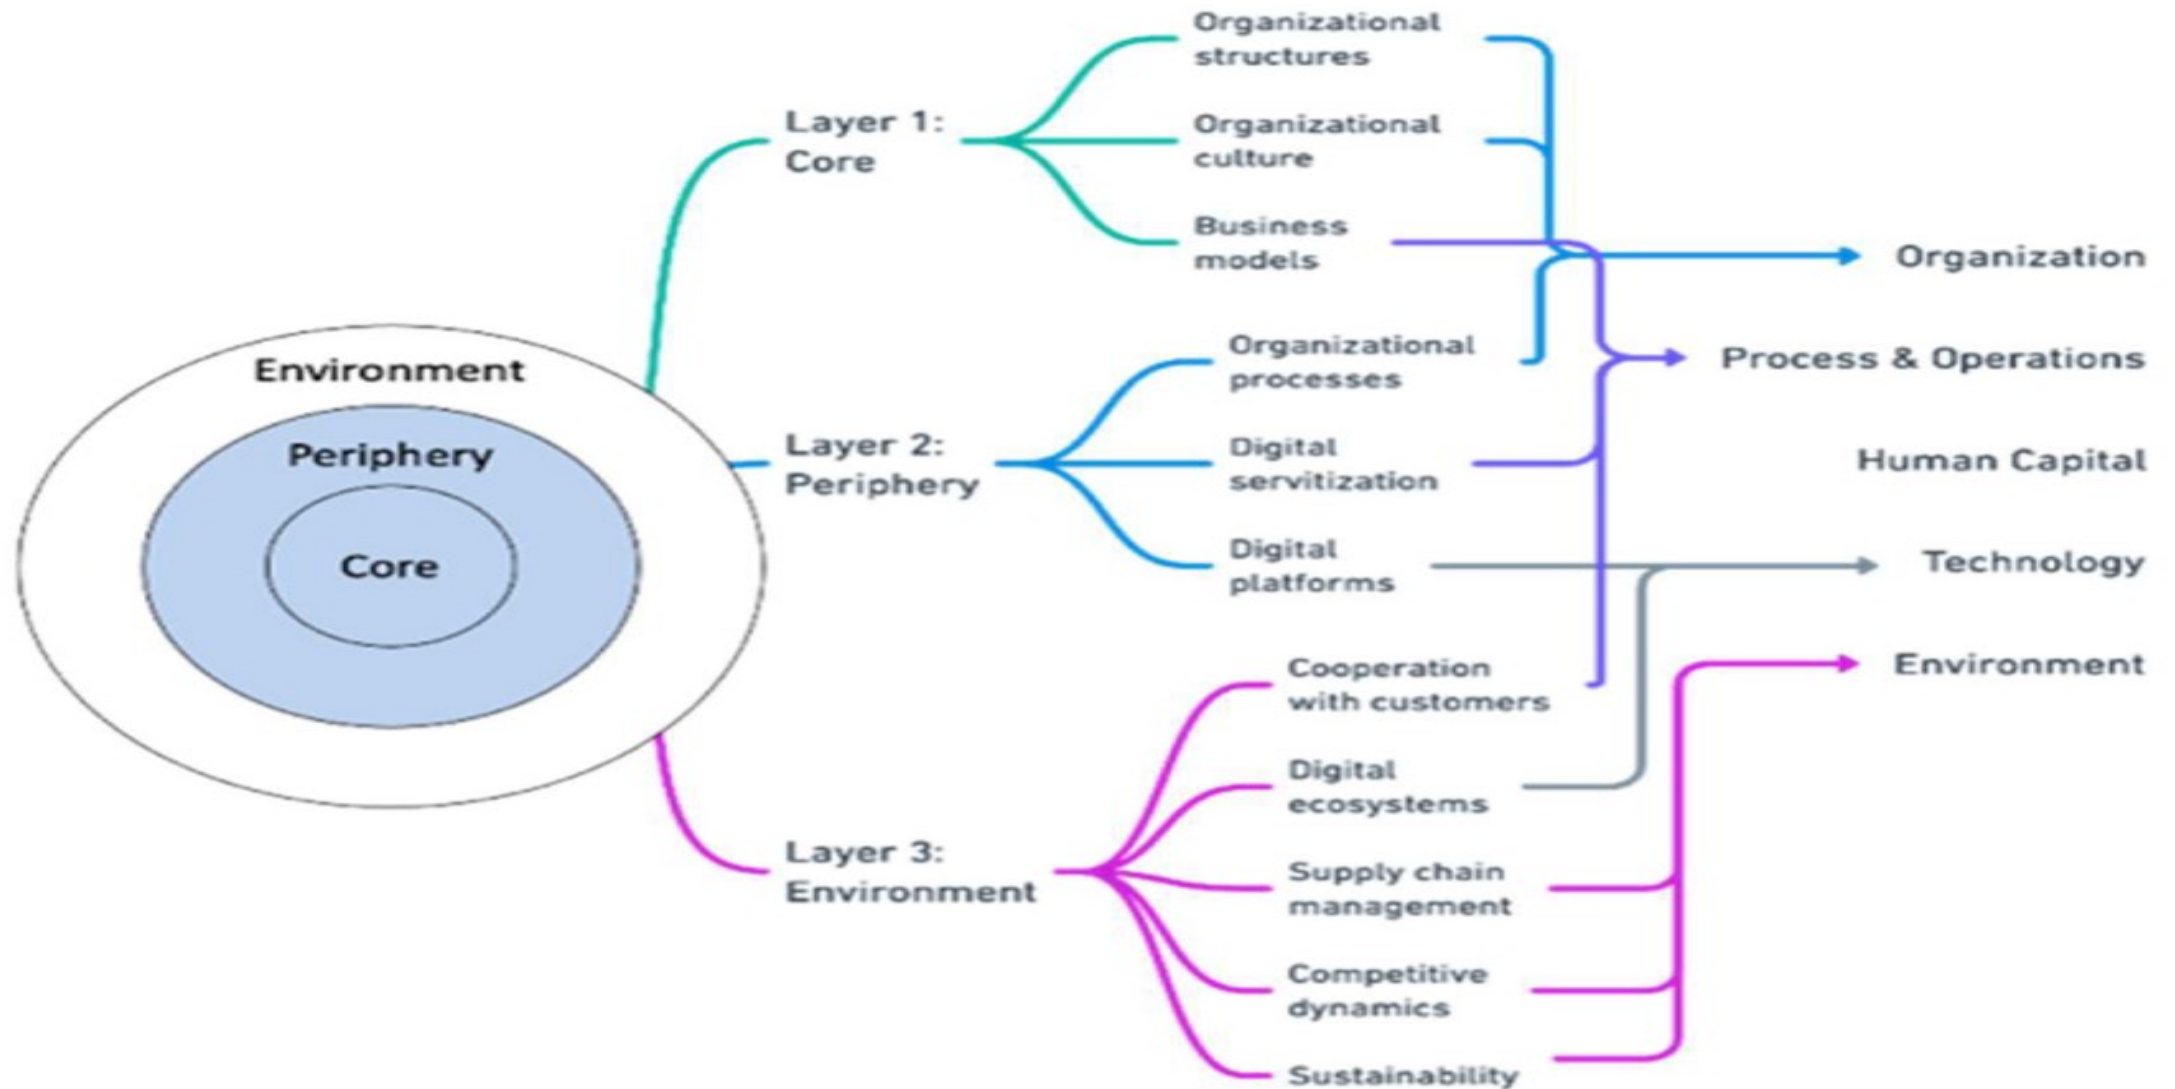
Environment
Periphery
Core

Layer 1: Core
Organizational structures
Organizational culture
Business models

Layer 2: Periphery
Organizational processes
Digital servitization
Digital platforms

Layer 3: Environment
Cooperation with customers
Digital ecosystems
Supply chain management
Competitive dynamics
Sustainability

Organization
Process & Operations
Human Capital
Technology
Environment